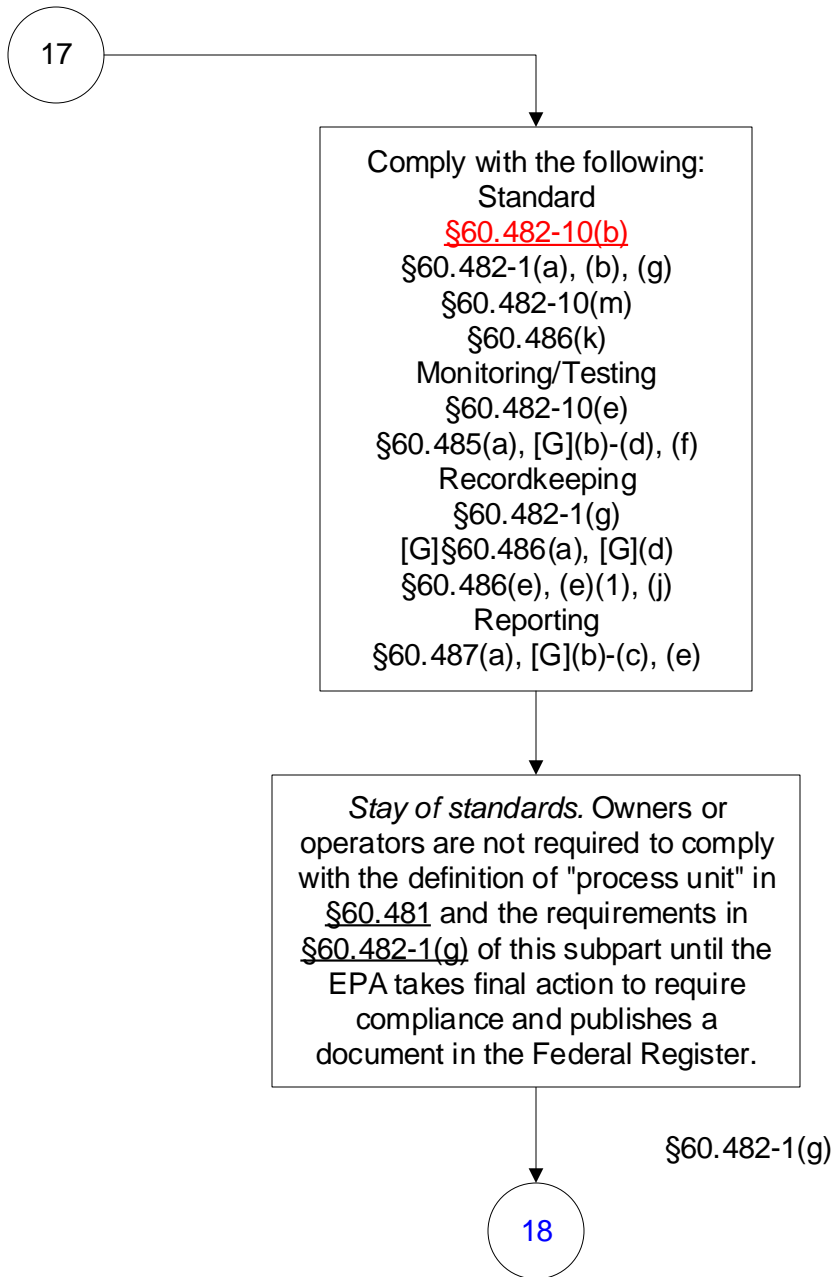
17

Comply with the following:
Standard
§60.482-10(b)
§60.482-1(a), (b), (g)
§60.482-10(m)
§60.486(k)
Monitoring/Testing
§60.482-10(e)
§60.485(a), [G](b)-(d), (f)
Recordkeeping
§60.482-1(g)
[G]§60.486(a), [G](d)
§60.486(e), (e)(1), (j)
Reporting
§60.487(a), [G](b)-(c), (e)

*Stay of standards.* Owners or operators are not required to comply with the definition of "process unit" in §60.481 and the requirements in §60.482-1(g) of this subpart until the EPA takes final action to require compliance and publishes a document in the Federal Register.

§60.482-1(g)

18